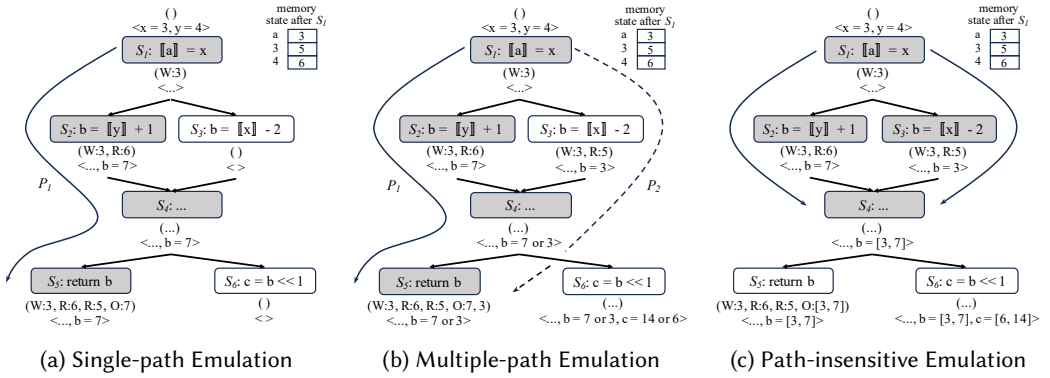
()
<x = 3, y = 4>

memory state after $S_1$

| a | 3 |
|---|---|
| 3 | 5 |
| 4 | 6 |

$S_1$: ⟦a⟧ = x

(W:3)
<...>

$S_2$: b = ⟦y⟧ + 1

$S_3$: b = ⟦x⟧ - 2

(W:3, R:6)
<..., b = 7>

()
< >

$P_1$

$S_4$: ...

(...)
<..., b = 7>

$S_5$: return b

$S_6$: c = b << 1

(W:3, R:6, R:5, O:7)
<..., b = 7>

()
< >

(a) Single-path Emulation

()
<x = 3, y = 4>

memory state after $S_1$

| a | 3 |
|---|---|
| 3 | 5 |
| 4 | 6 |

$S_1$: ⟦a⟧ = x

(W:3)
<...>

$S_2$: b = ⟦y⟧ + 1

$S_3$: b = ⟦x⟧ - 2

(W:3, R:6)
<..., b = 7>

(W:3, R:5)
<..., b = 3>

$P_1$

$P_2$

$S_4$: ...

(...)
<..., b = 7 or 3>

$S_5$: return b

$S_6$: c = b << 1

(W:3, R:6, R:5, O:7, 3)
<..., b = 7 or 3>

(...)
<..., b = 7 or 3, c = 14 or 6>

(b) Multiple-path Emulation

()
<x = 3, y = 4>

memory state after $S_1$

| a | 3 |
|---|---|
| 3 | 5 |
| 4 | 6 |

$S_1$: ⟦a⟧ = x

(W:3)
<...>

$S_2$: b = ⟦y⟧ + 1

$S_3$: b = ⟦x⟧ - 2

(W:3, R:6)
<..., b = 7>

(W:3, R:5)
<..., b = 3>

$S_4$: ...

(...)
<..., b = [3, 7]>

$S_5$: return b

$S_6$: c = b << 1

(W:3, R:6, R:5, O:[3, 7])
<..., b = [3, 7]>

(...)
<..., b = [3, 7], c = [6, 14]>

(c) Path-insensitive Emulation